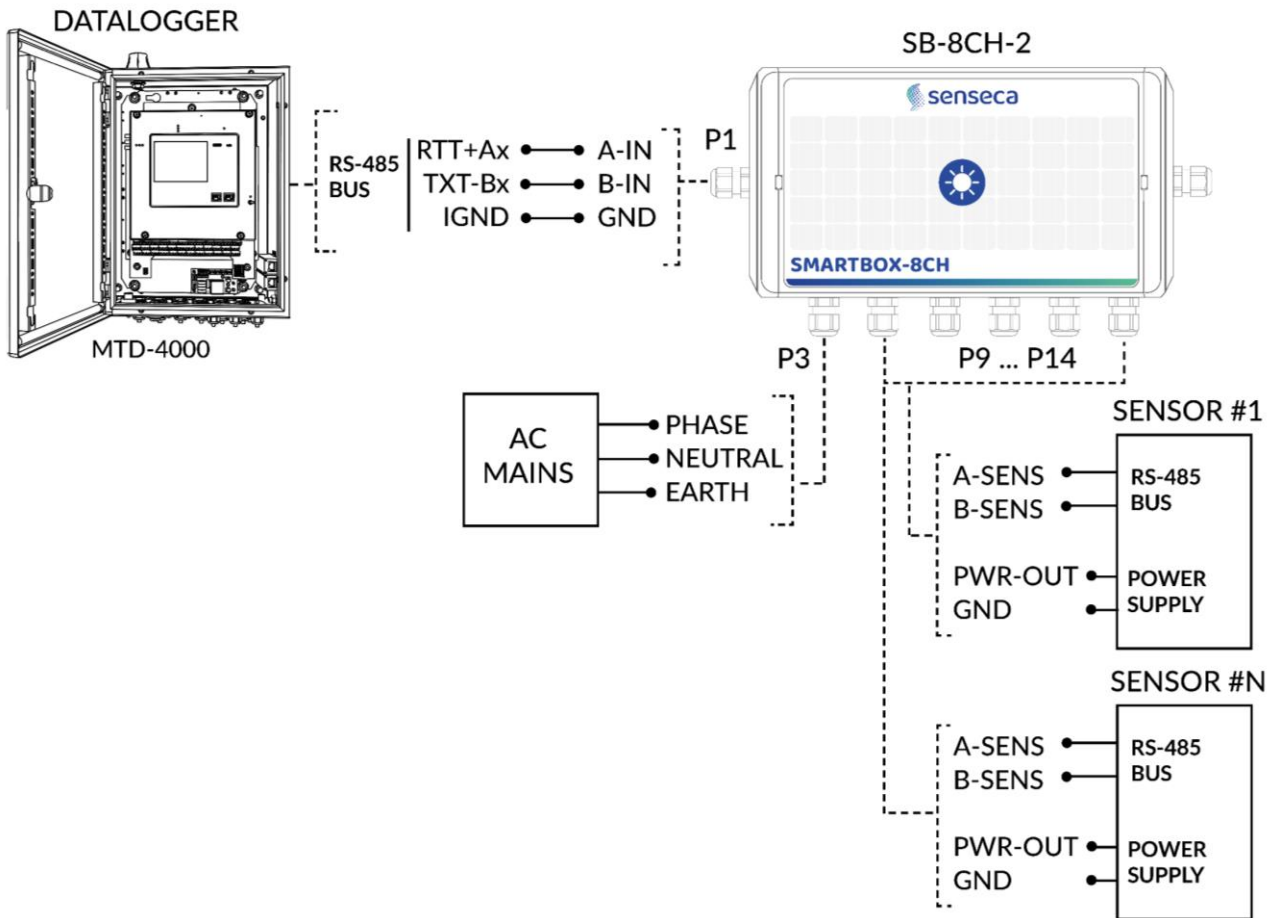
DATALOGGER

MTD-4000

RS-485 BUS

RTT+Ax
TXT-Bx
IGND

A-IN
B-IN
GND

P1

SB-8CH-2

senseca

SMARTBOX-8CH

P3

P9 ... P14

AC MAINS

PHASE
NEUTRAL
EARTH

SENSOR #1

A-SENS
B-SENS

RS-485 BUS

PWR-OUT
GND

POWER SUPPLY

SENSOR #N

A-SENS
B-SENS

RS-485 BUS

PWR-OUT
GND

POWER SUPPLY